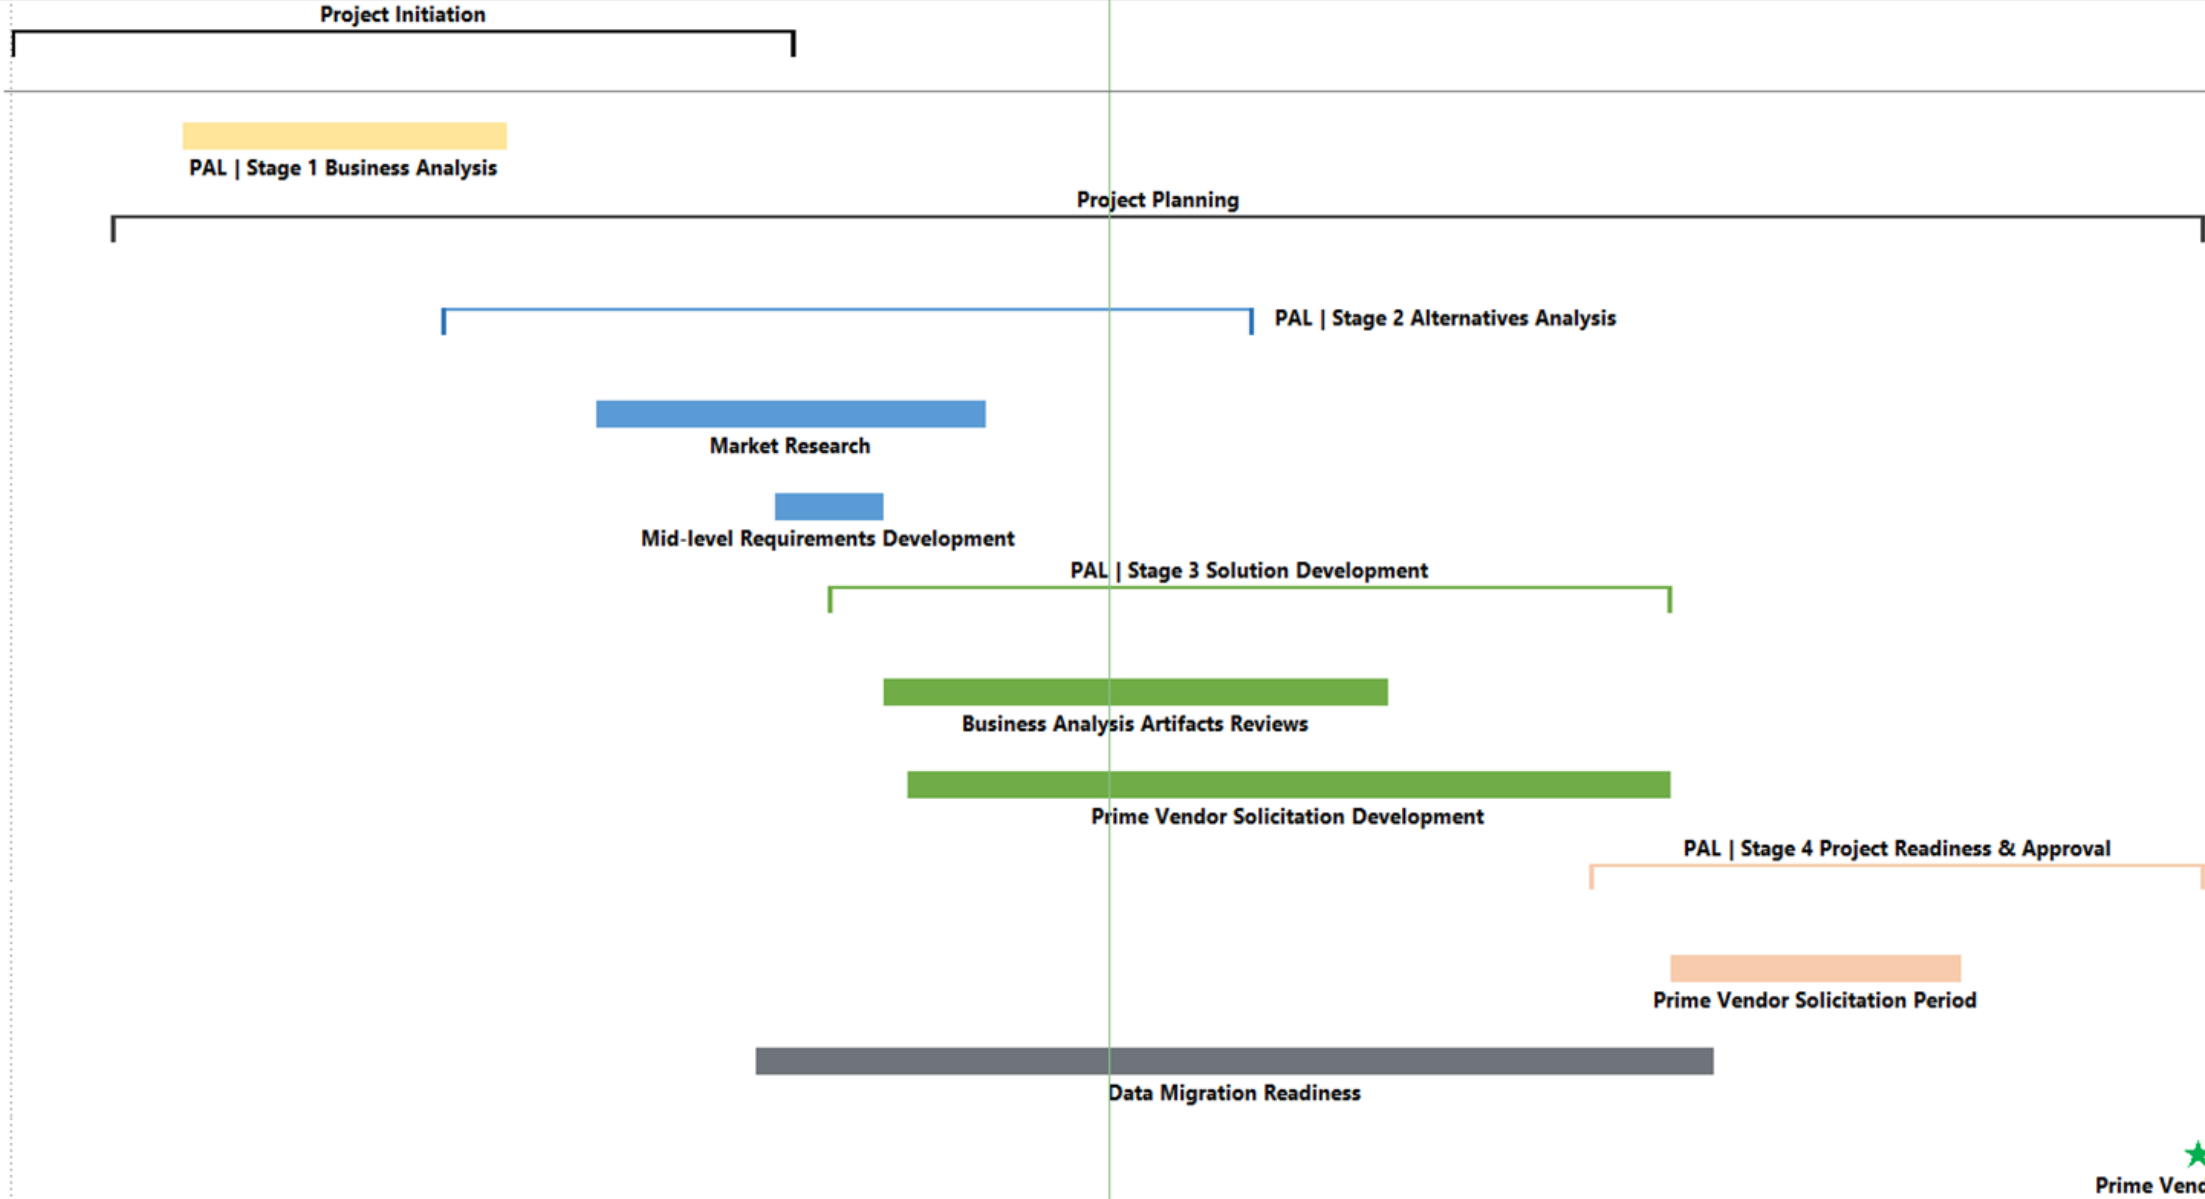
Project Initiation

PAL | Stage 1 Business Analysis

Project Planning

PAL | Stage 2 Alternatives Analysis

Market Research

Mid-level Requirements Development

PAL | Stage 3 Solution Development

Business Analysis Artifacts Reviews

Prime Vendor Solicitation Development

PAL | Stage 4 Project Readiness & Approval

Prime Vendor Solicitation Period

Data Migration Readiness

Prime Venc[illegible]